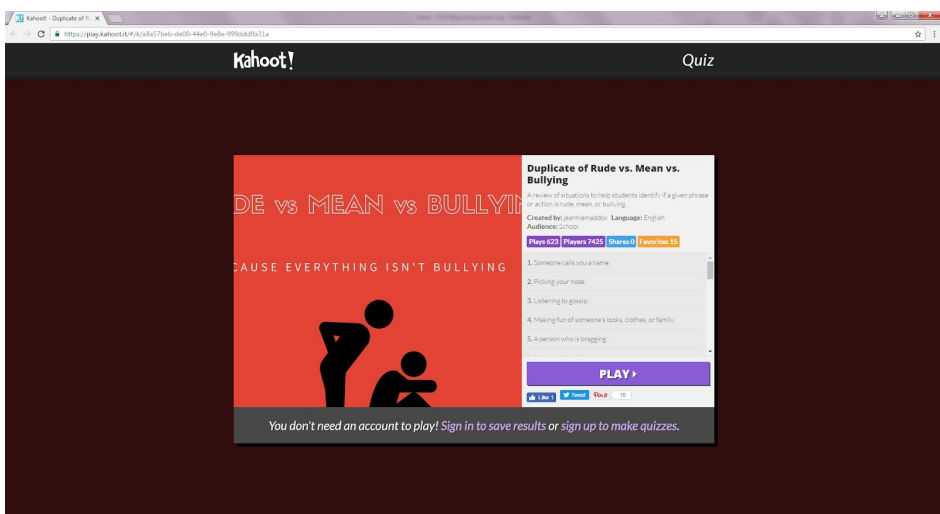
Kahoot! - Duplicate of R ×

https://play.kahoot.it/#/k/a8a57beb-de00-44e0-9e8e-999dddffa31a

Kahoot!

Quiz

DE vs MEAN vs BULLYIN

CAUSE EVERYTHING ISN'T BULLYING

Duplicate of Rude vs. Mean vs. Bullying

A review of situations to help students identify if a given phrase or action is rude, mean, or bullying.

Created by: jeanniemaddox Language: English
Audience: School

Plays 623 Players 7425 Shares 0 Favorites 15

1. Someone calls you a name.

2. Picking your nose.

3. Listening to gossip.

4. Making fun of someone's looks, clothes, or family.

5. A person who is bragging.

PLAY

Like 1 Tweet Pin it 10

You don't need an account to play! Sign in to save results or sign up to make quizzes.